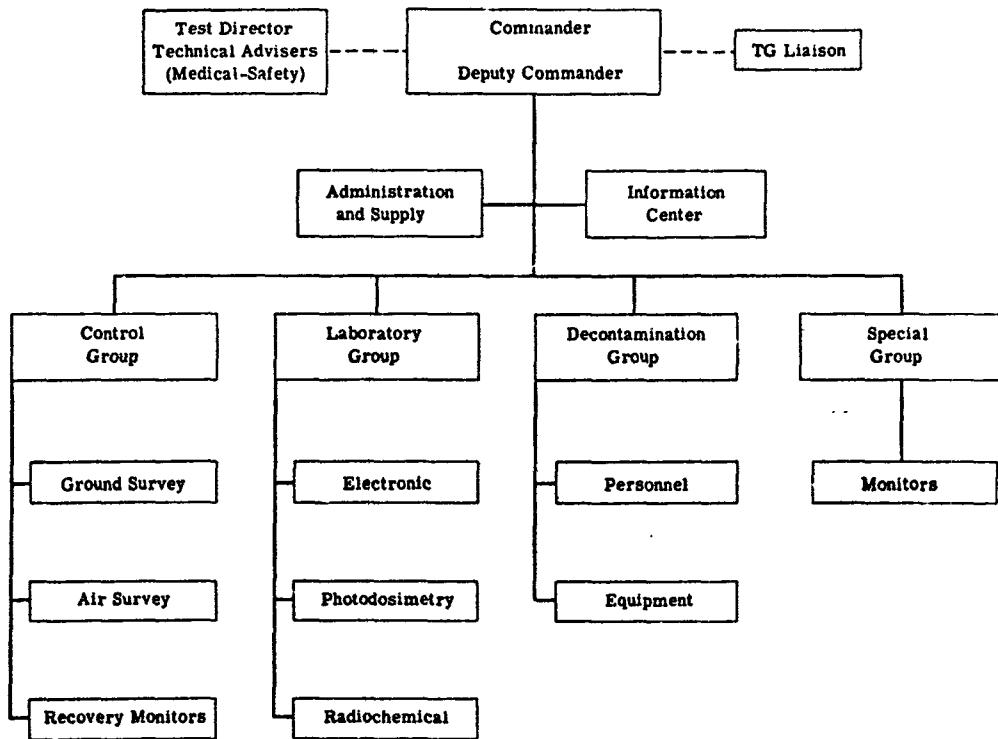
Test Director
Technical Advisers
(Medical-Safety)

Commander

Deputy Commander

TG Liaison

Administration and Supply

Information Center

Control Group

Ground Survey

Air Survey

Recovery Monitors

Laboratory Group

Electronic

Photodosimetry

Radiochemical

Decontamination Group

Personnel

Equipment

Special Group

Monitors